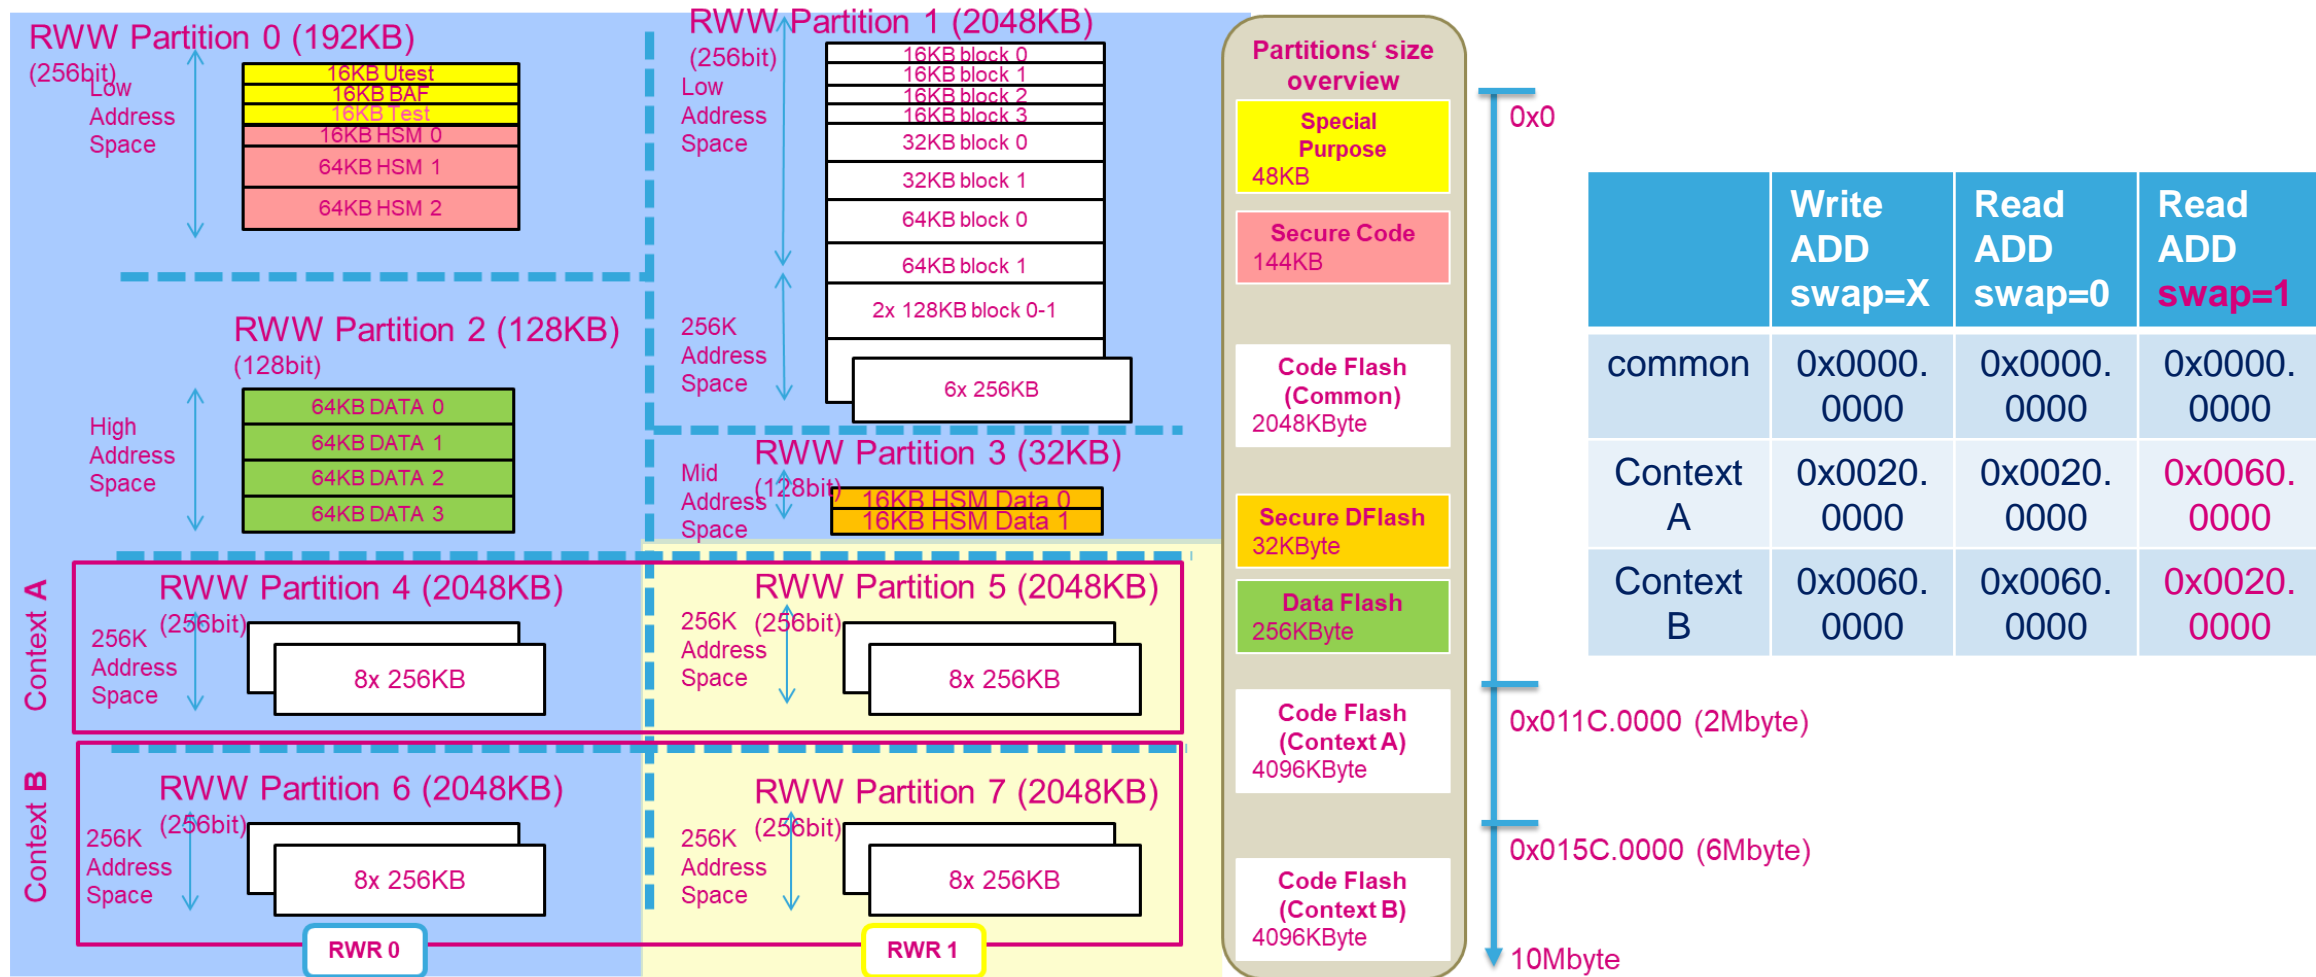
RWW Partition 0 (192KB)
(256bit)
Low Address Space
16KB Utest
16KB BAF
16KB Test
16KB HSM 0
64KB HSM 1
64KB HSM 2

RWW Partition 1 (2048KB)
(256bit)
Low Address Space
16KB block 0
16KB block 1
16KB block 2
16KB block 3
32KB block 0
32KB block 1
64KB block 0
64KB block 1
2x 128KB block 0-1
256K Address Space
6x 256KB

RWW Partition 2 (128KB)
(128bit)
High Address Space
64KB DATA 0
64KB DATA 1
64KB DATA 2
64KB DATA 3

RWW Partition 3 (32KB)
Mid Address Space
(128bit)
16KB HSM Data 0
16KB HSM Data 1

Context A
RWW Partition 4 (2048KB)
256K Address Space
(256bit)
8x 256KB

RWW Partition 5 (2048KB)
256K Address Space
(256bit)
8x 256KB

Context B
RWW Partition 6 (2048KB)
256K Address Space
(256bit)
8x 256KB

RWW Partition 7 (2048KB)
256K Address Space
(256bit)
8x 256KB

RWR 0
RWR 1

Partitions' size overview
Special Purpose 48KB
Secure Code 144KB
Code Flash (Common) 2048KByte
Secure DFlash 32KByte
Data Flash 256KByte
Code Flash (Context A) 4096KByte
Code Flash (Context B) 4096KByte

0x0
0x011C.0000 (2Mbyte)
0x015C.0000 (6Mbyte)
10Mbyte

| | Write ADD swap=X | Read ADD swap=0 | Read ADD swap=1 |
|---|---|---|---|
| common | 0x0000.0000 | 0x0000.0000 | 0x0000.0000 |
| Context A | 0x0020.0000 | 0x0020.0000 | 0x0060.0000 |
| Context B | 0x0060.0000 | 0x0060.0000 | 0x0020.0000 |